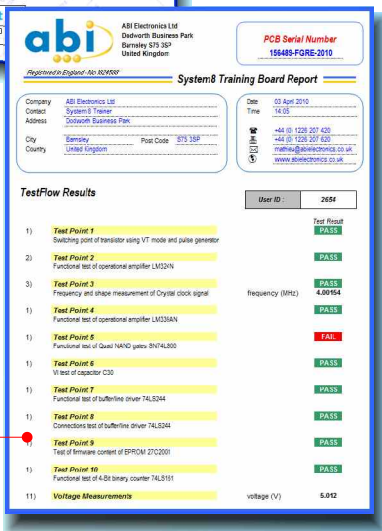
abi

ABI Electronics Ltd
Dadworth Business Park
Barnsley S75 3SP
United Kingdom

PCB Serial Number
156489-FGRE-2010

Registered in England - No 9924588

System8 Training Board Report

Company ABI Electronics Ltd
Contact System8 Trainer
Address Dodworth Business Park

City Barnsley Post Code S75 3SP
Country United Kingdom

Date 03 April 2010
Time 14:05

+44 (0) 1226 207 420
+44 (0) 1226 207 620
mathieu@abielectronics.co.uk
www.abielectronics.co.uk

TestFlow Results

User ID : 2654

Test Result

1) Test Point 1
Switching point of transistor using VT mode and pulse generator
PASS

2) Test Point 2
Functional test of operational amplifier LM321N
PASS

3) Test Point 3
Frequency and shape measurement of Crystal clock signal
frequency (MHz) 4.00154
PASS

1) Test Point 4
Functional test of operational amplifier LM339AN
PASS

1) Test Point 5
Functional test of Quad NAND gates SN74LS00
FAIL

1) Test Point 6
VI test of capacitor C30
PASS

1) Test Point 7
Functional test of buffer/line driver 74LS244
PASS

1) Test Point 8
Connections test of buffer/line driver 74LS244
PASS

1) Test Point 9
Test of firmware content of EPROM 27C2001
PASS

1) Test Point 10
Functional test of 4-Bit binary counter 74LS161
PASS

11) Voltage Measurements
voltage (V) 5.012